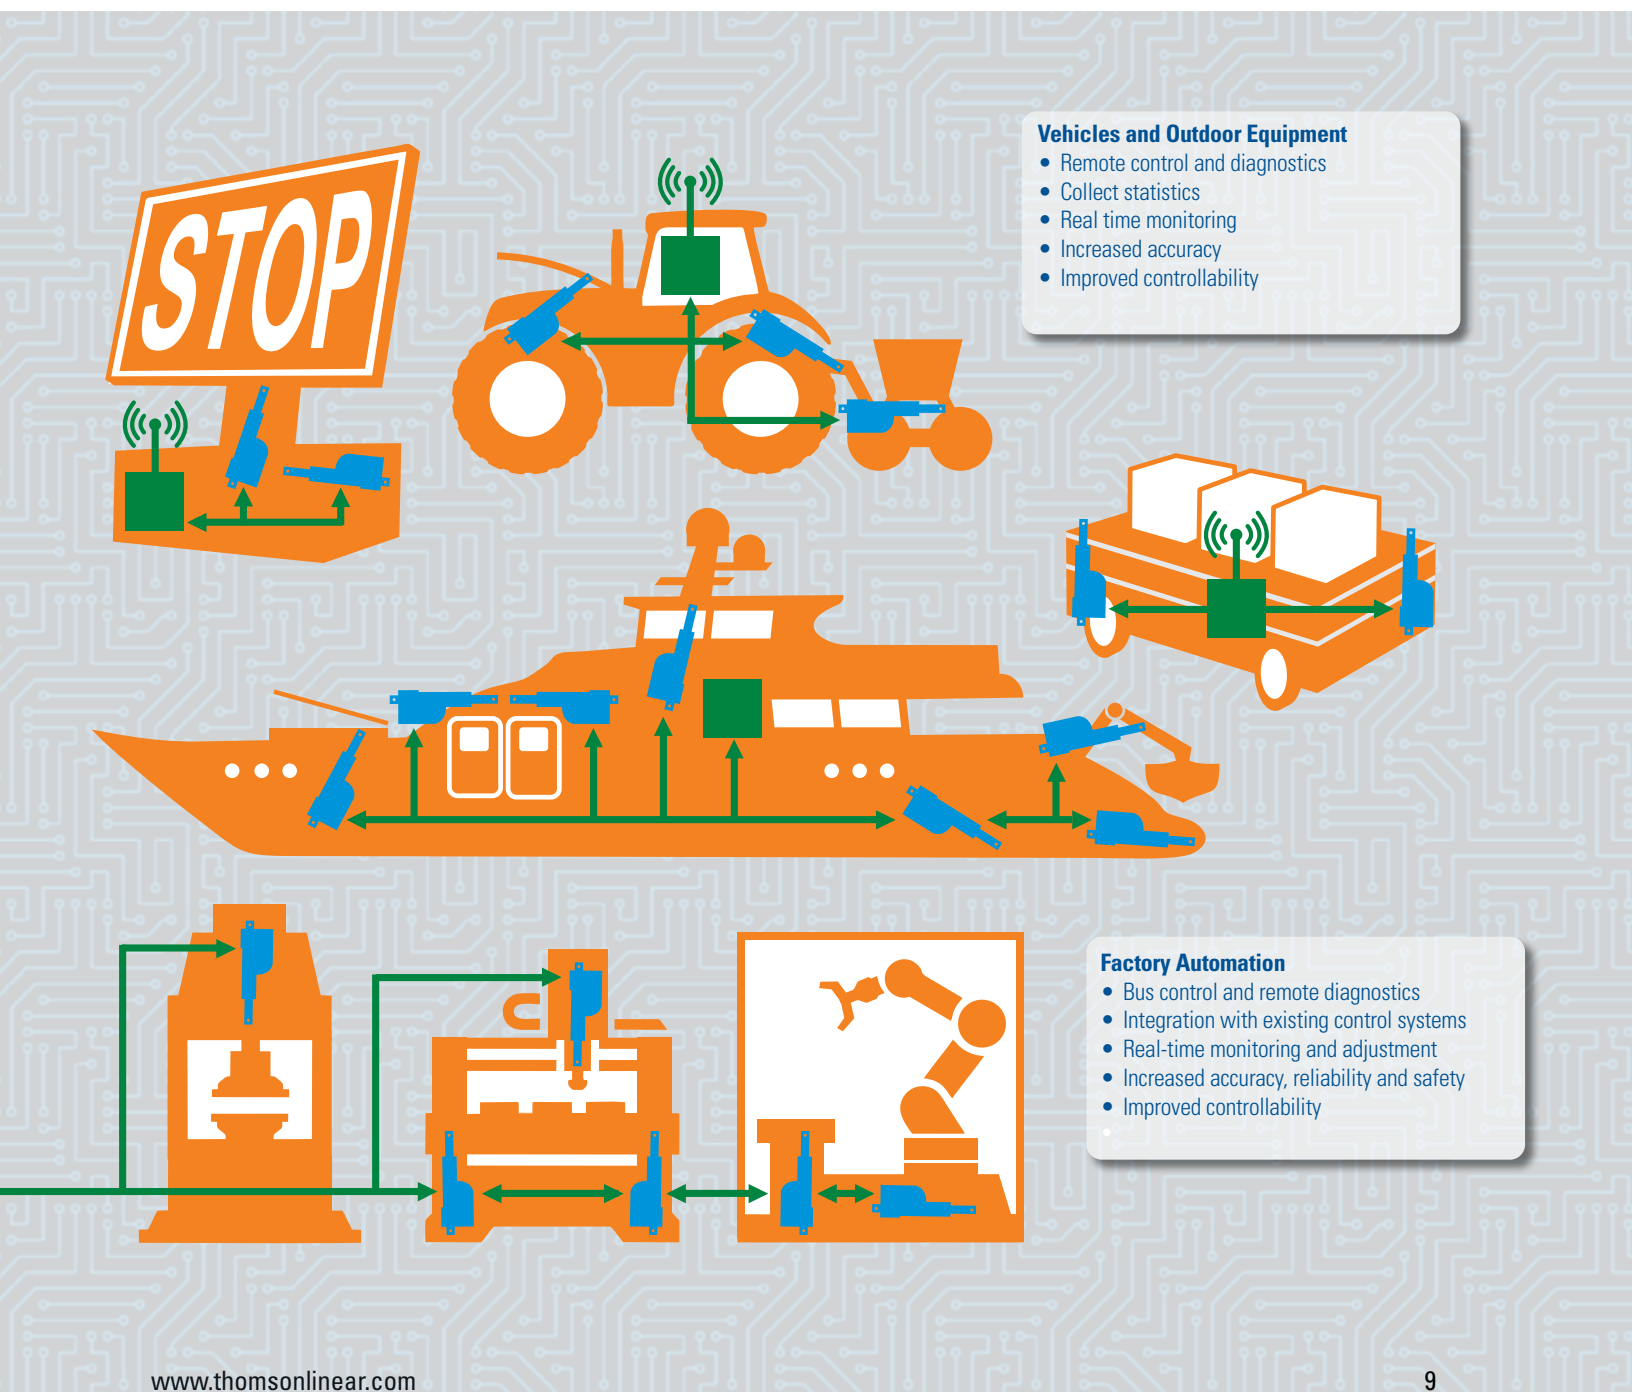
STOP

Vehicles and Outdoor Equipment
• Remote control and diagnostics
• Collect statistics
• Real time monitoring
• Increased accuracy
• Improved controllability

Factory Automation
• Bus control and remote diagnostics
• Integration with existing control systems
• Real-time monitoring and adjustment
• Increased accuracy, reliability and safety
• Improved controllability

www.thomsonlinear.com

9